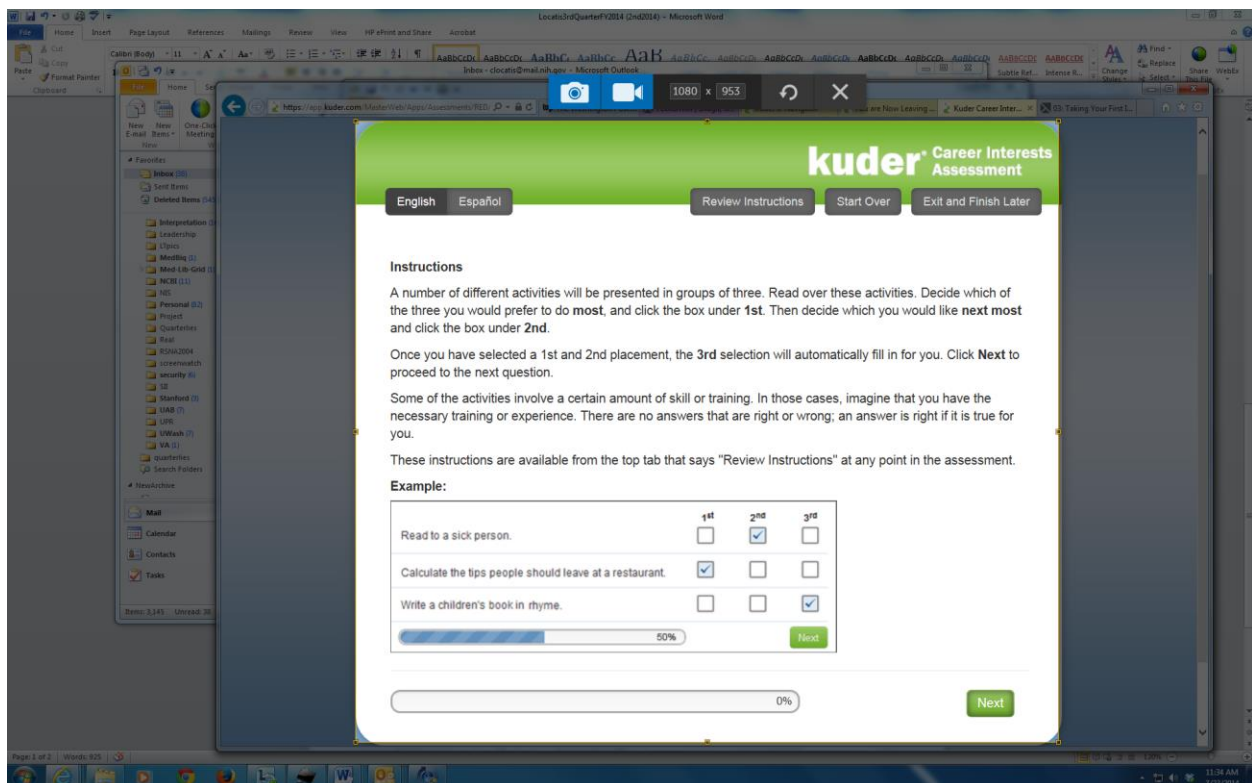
LocatisQuarterFY2014 (2nd2014) - Microsoft Word

File Home Insert Page Layout References Mailings Review View HP ePrint and Share Acrobat

Inbox - clocatis@mail.nih.gov - Microsoft Outlook

1080 x 953

https://app.kuder.com/Master/Web/Apps/Assessments/RED/

You are Now Leaving ... Kuder Career Inter... 03: Taking Your First I...

Favorites
Inbox (30)
Sent Items
Deleted Items
Interpretation
Leadership
LTpics
MedBiq (1)
Med-Lib-Grid
NCBI (11)
NIS
Personal
Project
Quarterlies
Real
RSNA2004
screenwatch
security (6)
SE
Stanford (3)
UAB (7)
UPR
UWash (7)
VA (1)
quarterlies
Search Folders
NewArchive

Mail
Calendar
Contacts
Tasks

Items: 3,145 Unread: 36

kuder Career Interests Assessment

English Español

Review Instructions Start Over Exit and Finish Later

Instructions

A number of different activities will be presented in groups of three. Read over these activities. Decide which of the three you would prefer to do **most**, and click the box under **1st**. Then decide which you would like **next most** and click the box under **2nd**.

Once you have selected a 1st and 2nd placement, the **3rd** selection will automatically fill in for you. Click **Next** to proceed to the next question.

Some of the activities involve a certain amount of skill or training. In those cases, imagine that you have the necessary training or experience. There are no answers that are right or wrong; an answer is right if it is true for you.

These instructions are available from the top tab that says "Review Instructions" at any point in the assessment.

Example:

| | 1st | 2nd | 3rd |
|---|---|---|---|
| Read to a sick person. | ☐ | ☑ | ☐ |
| Calculate the tips people should leave at a restaurant. | ☑ | ☐ | ☐ |
| Write a children's book in rhyme. | ☐ | ☐ | ☑ |

50% Next

0%

Next

Page: 1 of 2 | Words: 825

11:34 AM